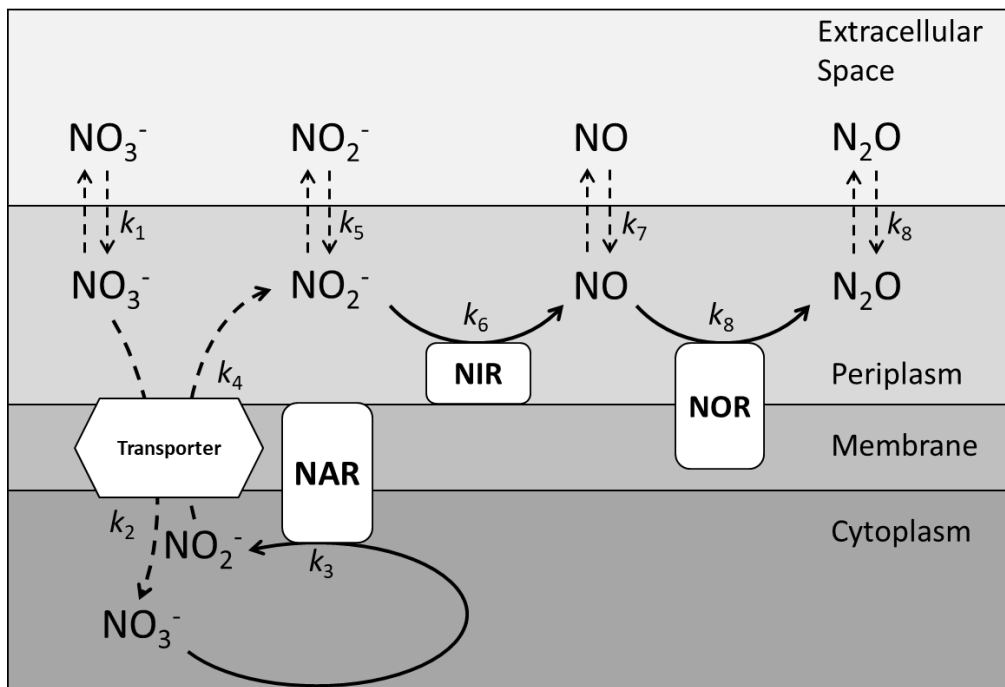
Extracellular Space

$NO_3^-$ $NO_2^-$ NO $N_2O$

$k_1$ $k_5$ $k_7$ $k_8$

$NO_3^-$ $NO_2^-$ NO $N_2O$

$k_6$ $k_8$

$k_4$

NIR

Periplasm

NOR

Transporter

NAR

Membrane

$k_2$ $NO_2^-$ $k_3$

Cytoplasm

$NO_3^-$